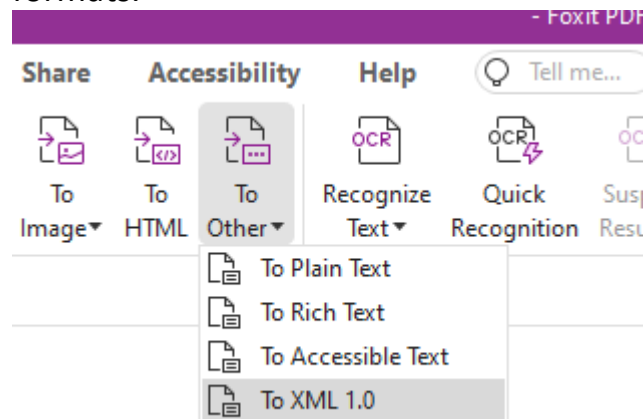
formats:

- Foxit PDF

Share Accessibility Help Tell me...

To Image▾ To HTML To Other▾ OCR Recognize Text▾ OCR Quick Recognition OC Susp Resu

To Plain Text
To Rich Text
To Accessible Text
To XML 1.0